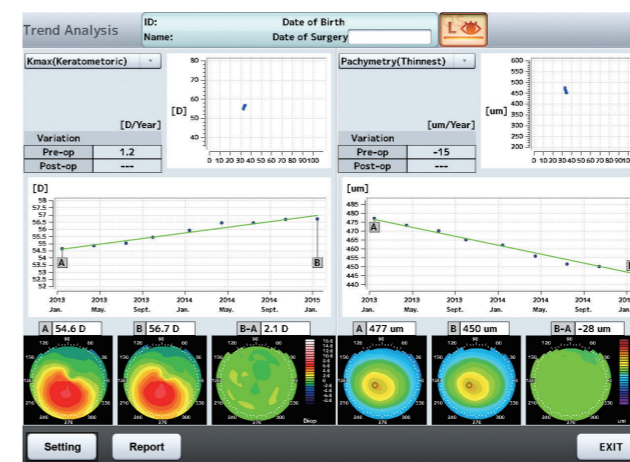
Trend Analysis

ID: Date of Birth
Name: Date of Surgery

L

Kmax(Keratometoric)

[D/Year]

| Variation | |
|---|---|
| Pre-op | 1.2 |
| Post-op | --- |

[D]
80
70
60
50
40
30
0 10 20 30 40 50 60 70 80 90 100

Pachymetry(Thinnest)

[um/Year]

| Variation | |
|---|---|
| Pre-op | -15 |
| Post-op | --- |

[um]
600
550
500
450
400
350
300
250
200
0 10 20 30 40 50 60 70 80 90

[D]
57
56.5
56
55.5
55
54.5
54
53.5
53
52.5
52
A
B
2013 Jan.
2013 May.
2013 Sept.
2014 Jan.
2014 May.
2014 Sept.
2015 Jan.

[um]
485
480
475
470
465
460
455
450
445
440
A
B
2013 Jan.
2013 May.
2013 Sept.
2014 Jan.
2014 May.
2014 Sept.
2015 Jan.

A 54.6 D
B 56.7 D
B-A 2.1 D
A 477 um
B 450 um
B-A -28 um

Diop

Setting
Report
EXIT